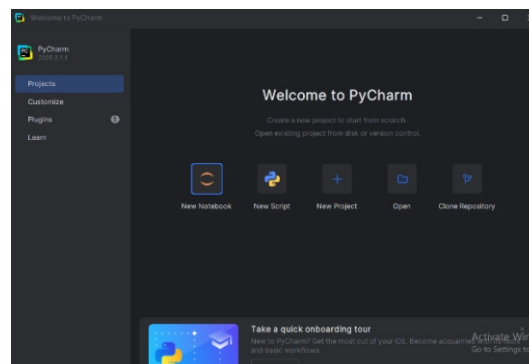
Welcome to PyCharm

PyCharm
2025.3.1.1

Projects
Customize
Plugins
Learn

Welcome to PyCharm

Create a new project to start from scratch.
Open existing project from disk or version control.

New Notebook
New Script
New Project
Open
Clone Repository

Take a quick onboarding tour
New to PyCharm? Get the most out of your IDE. Become acquainted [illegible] and basic workflows.

Activate Wi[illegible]
Go to Settings t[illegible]